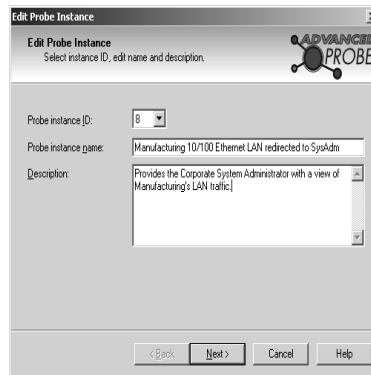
Edit Probe Instance

Edit Probe Instance
Select instance ID, edit name and description.

ADVANCED PROBE

Probe instance ID: 8

Probe instance name: Manufacturing 10/100 Ethernet LAN redirected to SysAdm

Description: Provides the Corporate System Administrator with a view of Manufacturing's LAN traffic.

< Back Next > Cancel Help